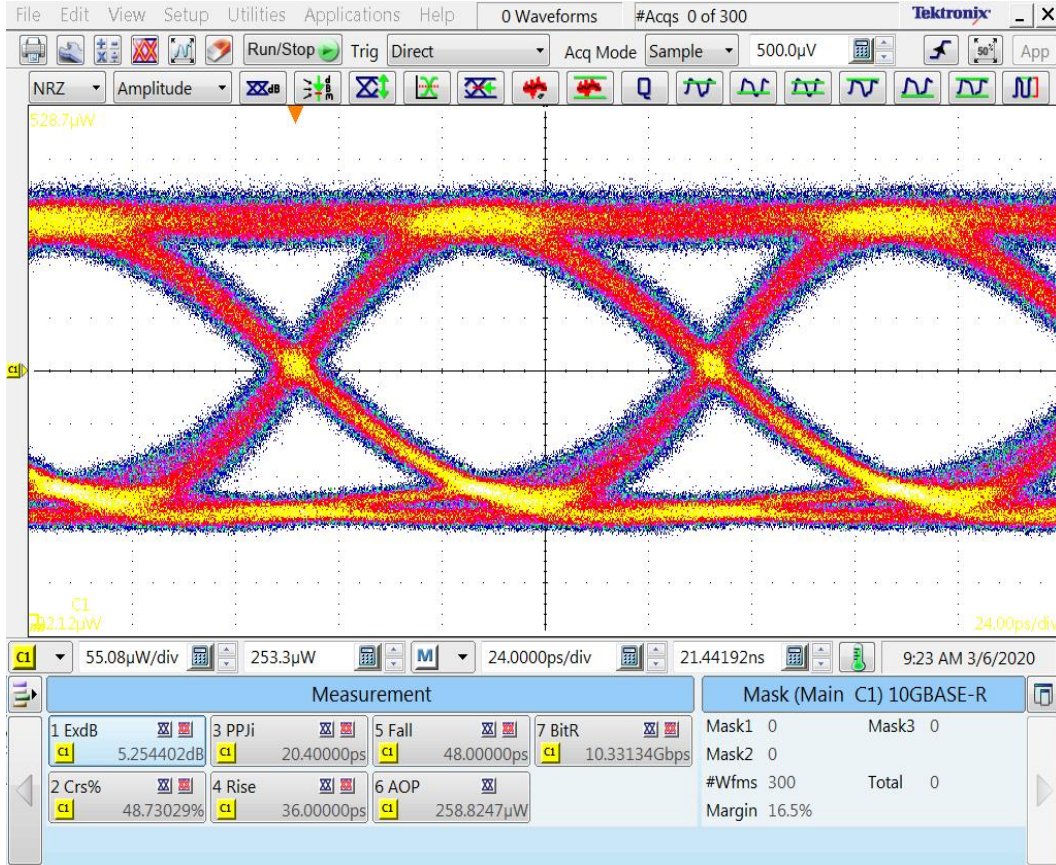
File Edit View Setup Utilities Applications Help 0 Waveforms #Acqs 0 of 300 Tektronix _ X

Run/Stop Trig Direct Acq Mode Sample 500.0µV App

NRZ Amplitude

528.7µW

C1

C1
-22.12µW

24.00ps/div

C1 55.08µW/div 253.3µW M 24.0000ps/div 21.44192ns 9:23 AM 3/6/2020

Measurement

Mask (Main C1) 10GBASE-R

| | | | |
|---|---|---|---|
| 1 ExdB C1 5.254402dB | 3 PPJi C1 20.40000ps | 5 Fall C1 48.00000ps | 7 BitR C1 10.33134Gbps |
| 2 Crs% C1 48.73029% | 4 Rise C1 36.00000ps | 6 AOP C1 258.8247µW | |

Mask1 0 Mask3 0
Mask2 0
#Wfms 300 Total 0
Margin 16.5%